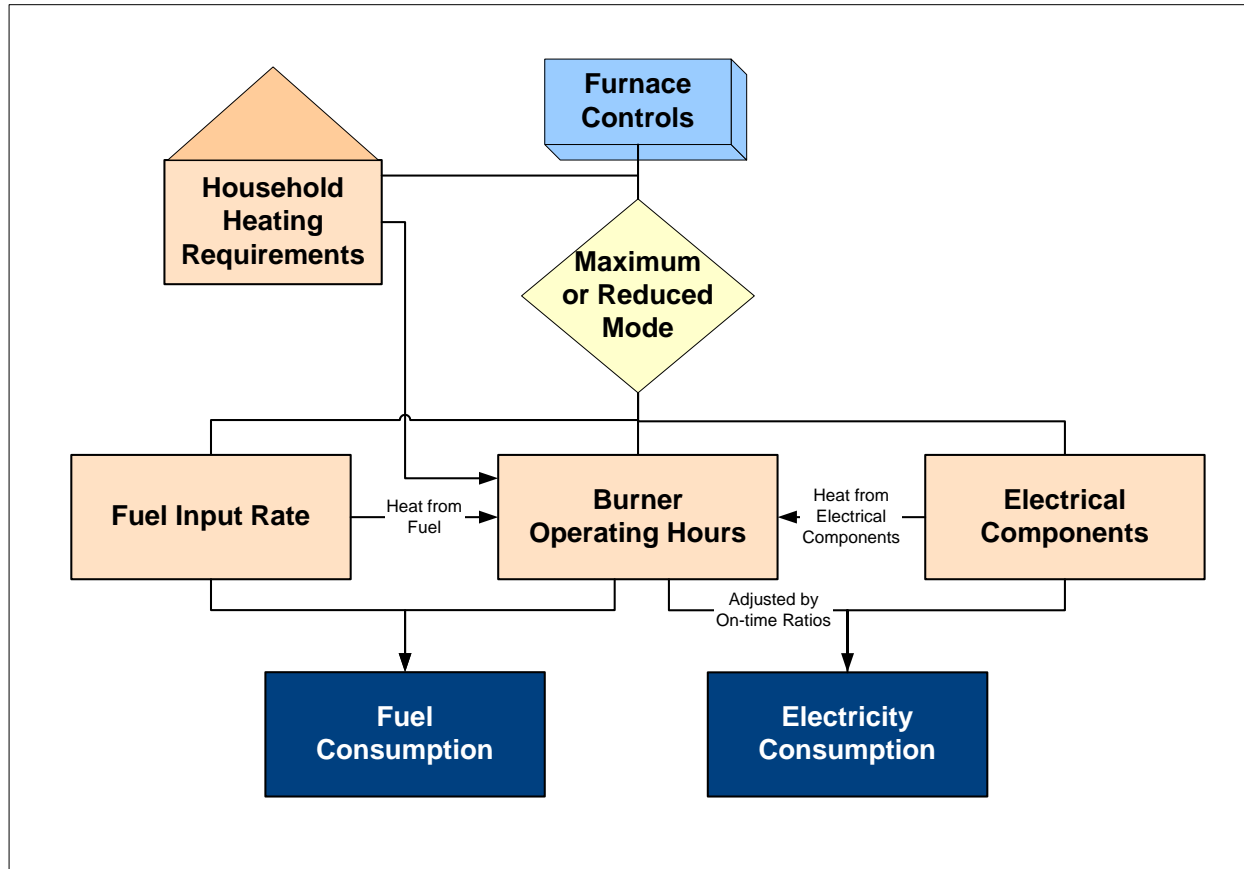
Furnace Controls

Household Heating Requirements

Maximum or Reduced Mode

Fuel Input Rate

Heat from Fuel

Burner Operating Hours

Heat from Electrical Components

Electrical Components

Adjusted by On-time Ratios

Fuel Consumption

Electricity Consumption